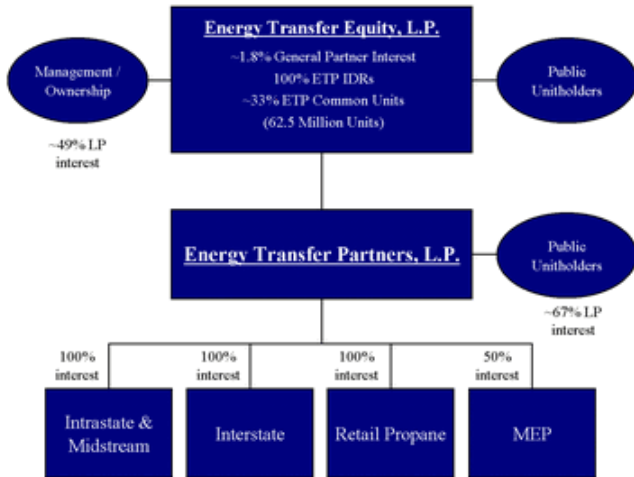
Energy Transfer Equity, L.P.

~1.8% General Partner Interest
100% ETP IDRs
~33% ETP Common Units
(62.5 Million Units)

Management / Ownership

~49% LP interest

Public Unitholders

Energy Transfer Partners, L.P.

Public Unitholders

~67% LP interest

100% interest

Intrastate & Midstream

100% interest

Interstate

100% interest

Retail Propane

50% interest

MEP